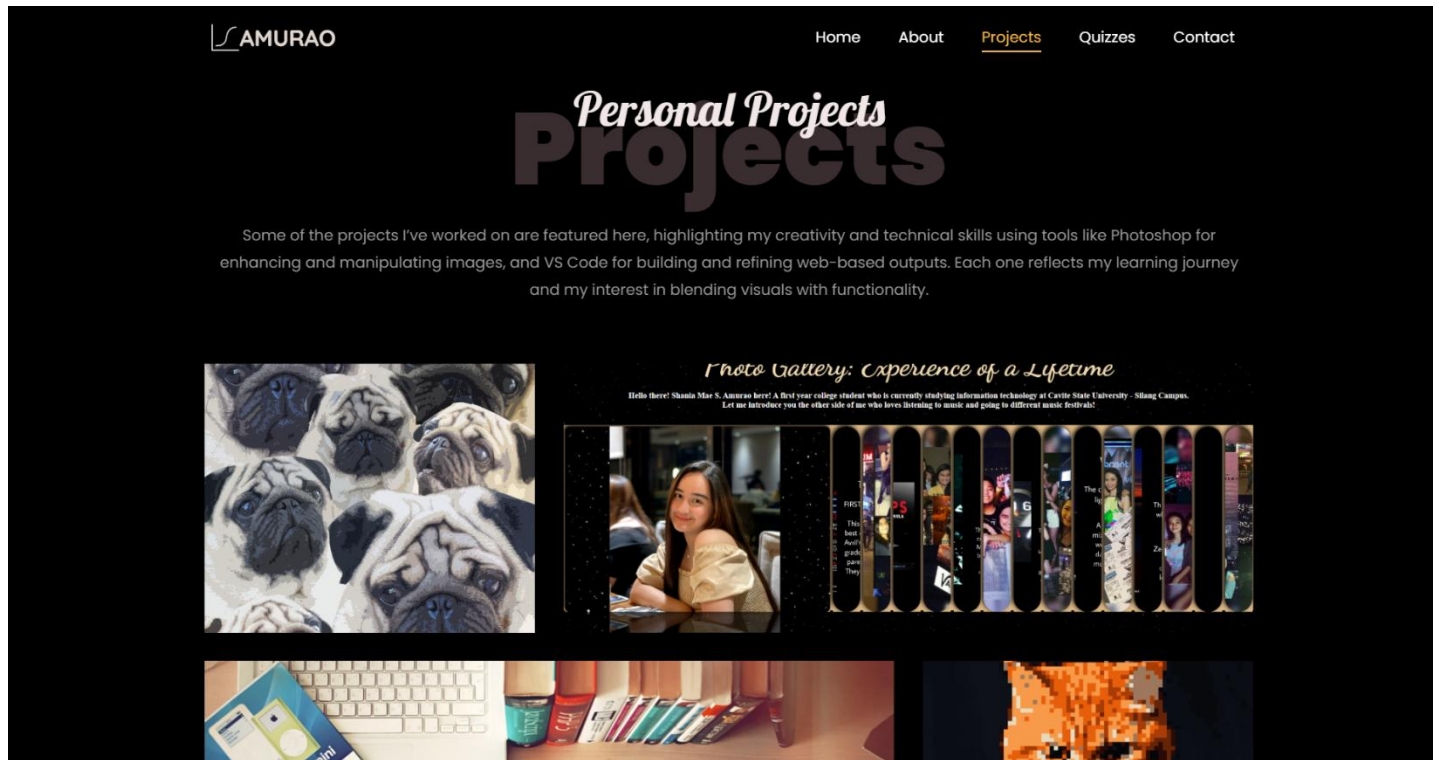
AMURAO

Home About Projects Quizzes Contact

Personal Projects
Projects

Some of the projects I've worked on are featured here, highlighting my creativity and technical skills using tools like Photoshop for enhancing and manipulating images, and VS Code for building and refining web-based outputs. Each one reflects my learning journey and my interest in blending visuals with functionality.

Photo Gallery: Experience of a Lifetime

Hello there! Shania Mae S. Amurao here! A first year college student who is currently studying information technology at Cavite State University - Silang Campus. Let me introduce you the other side of me who loves listening to music and going to different music festivals!

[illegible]